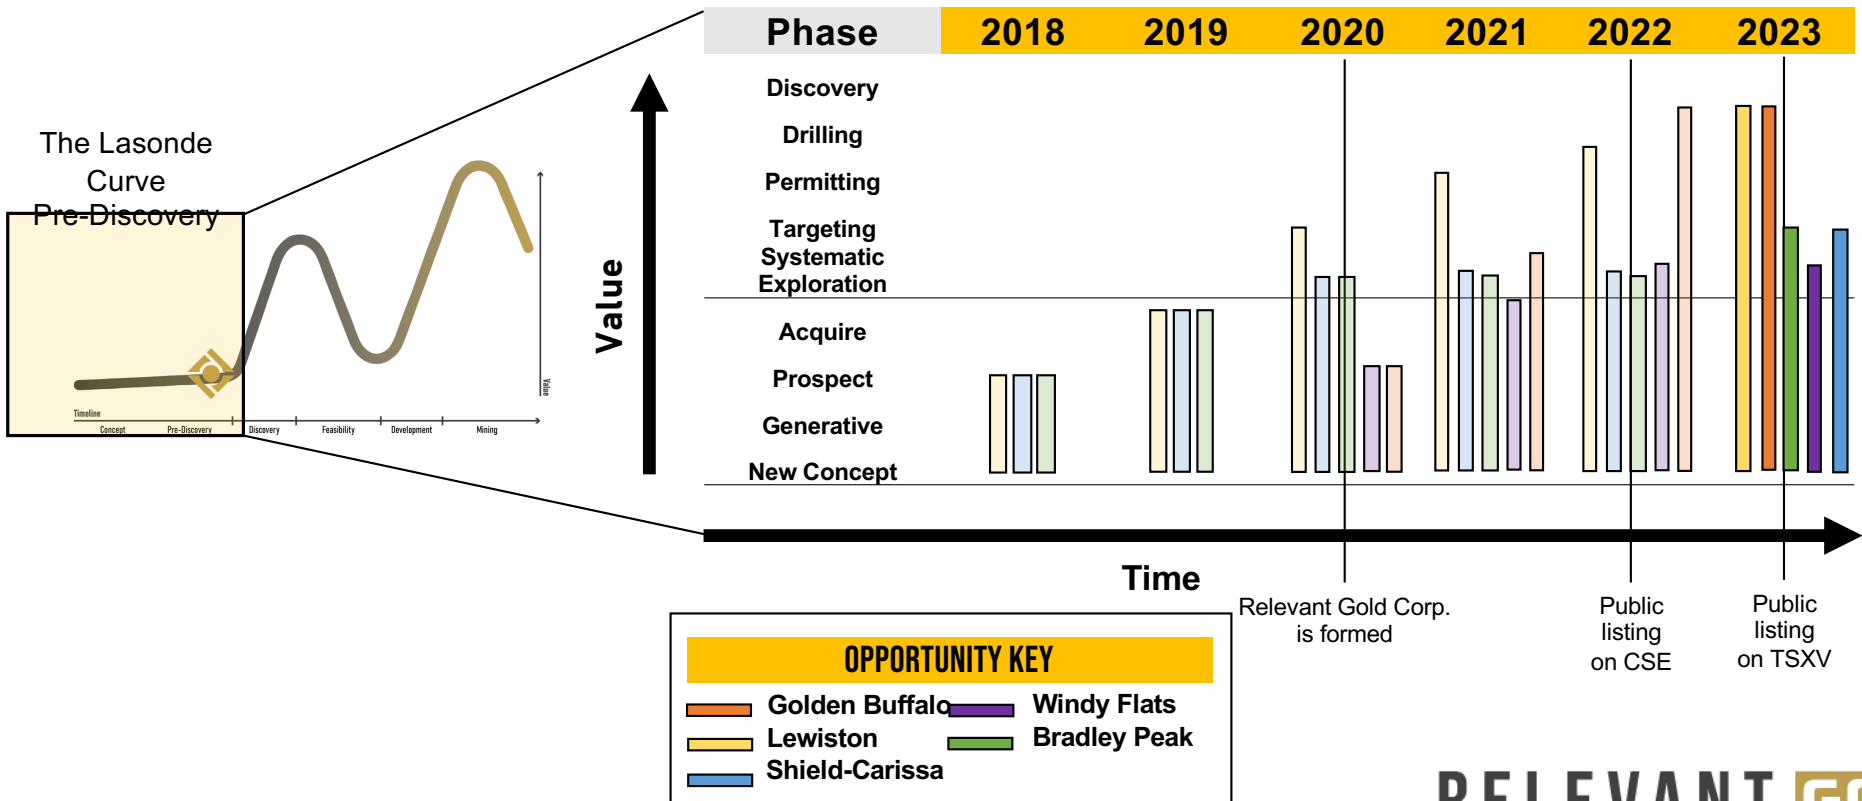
The Lasonde Curve

Pre-Discovery

Timeline

Concept

Pre-Discovery

Discovery

Feasibility

Development

Mining

Value

| Phase | 2018 | 2019 | 2020 | 2021 | 2022 | 2023 |
|---|---|---|---|---|---|---|

Discovery

Drilling

Permitting

Targeting Systematic Exploration

Acquire

Prospect

Generative

New Concept

Value

Time

Relevant Gold Corp. is formed

Public listing on CSE

Public listing on TSXV

OPPORTUNITY KEY

Golden Buffalo

Windy Flats

Lewiston

Bradley Peak

Shield-Carissa

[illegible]